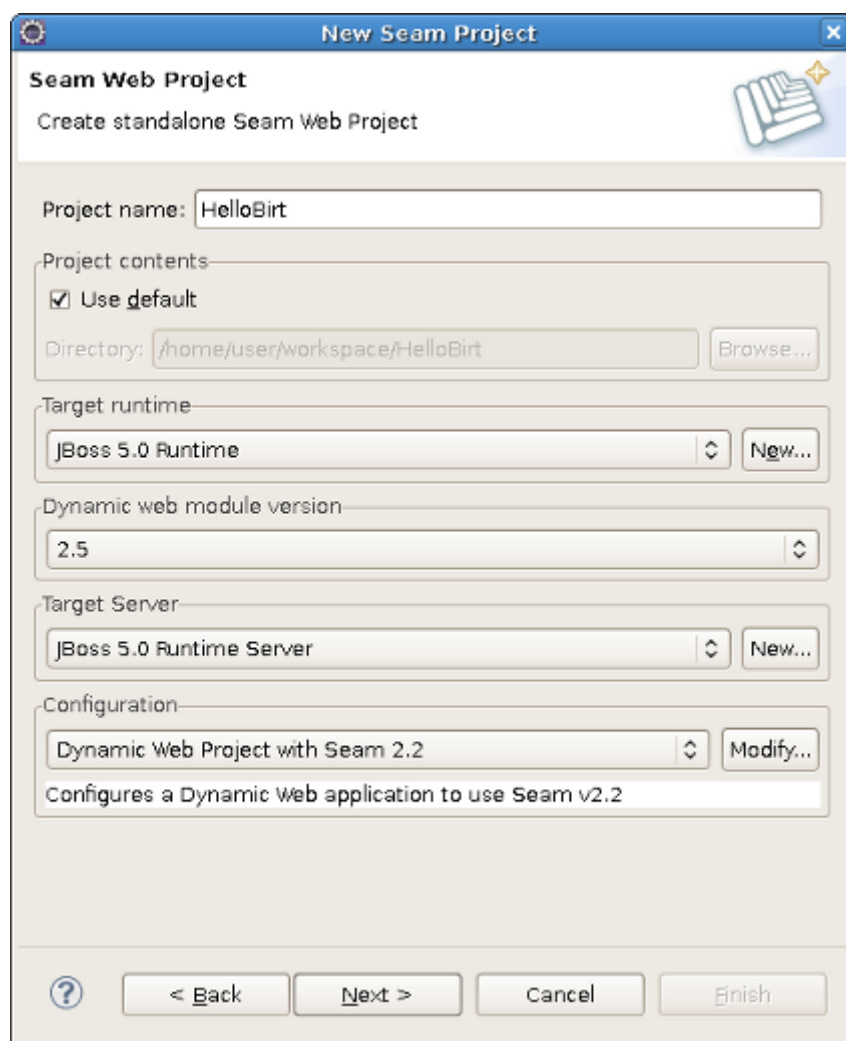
New Seam Project

Seam Web Project

Create standalone Seam Web Project

Project name: HelloBirt

Project contents

☑ Use default

Directory: /home/user/workspace/HelloBirt

Browse...

Target runtime

JBoss 5.0 Runtime

New...

Dynamic web module version

2.5

Target Server

JBoss 5.0 Runtime Server

New...

Configuration

Dynamic Web Project with Seam 2.2

Modify...

Configures a Dynamic Web application to use Seam v2.2

?

< Back

Next >

Cancel

Finish